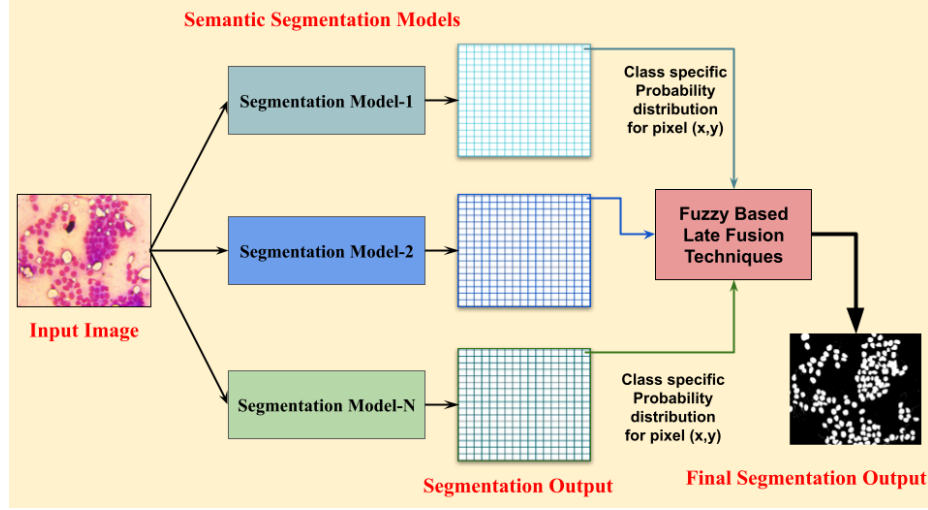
Semantic Segmentation Models

Segmentation Model-1

Class specific Probability distribution for pixel (x,y)

Segmentation Model-2

Fuzzy Based Late Fusion Techniques

Input Image

Segmentation Model-N

Class specific Probability distribution for pixel (x,y)

Segmentation Output

Final Segmentation Output